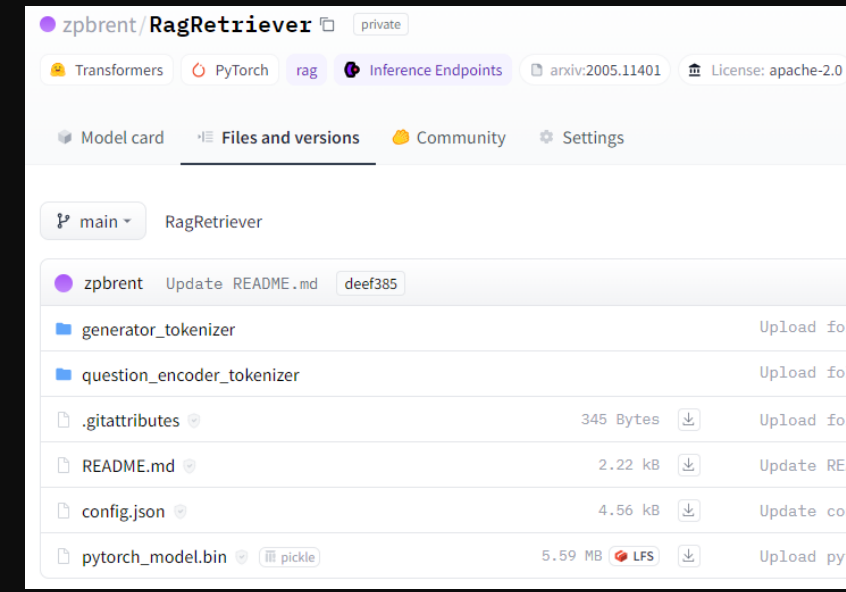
zpbrent/RagRetriever private

Transformers PyTorch rag Inference Endpoints arxiv:2005.11401 License: apache-2.0

Model card Files and versions Community Settings

main RagRetriever

zpbrent Update README.md deef385

| | | |
|---|---|---|
| generator_tokenizer | | Upload fo |
| question_encoder_tokenizer | | Upload fo |
| .gitattributes | 345 Bytes | Upload fo |
| README.md | 2.22 kB | Update RE |
| config.json | 4.56 kB | Update co |
| pytorch_model.bin pickle | 5.59 MB LFS | Upload py |